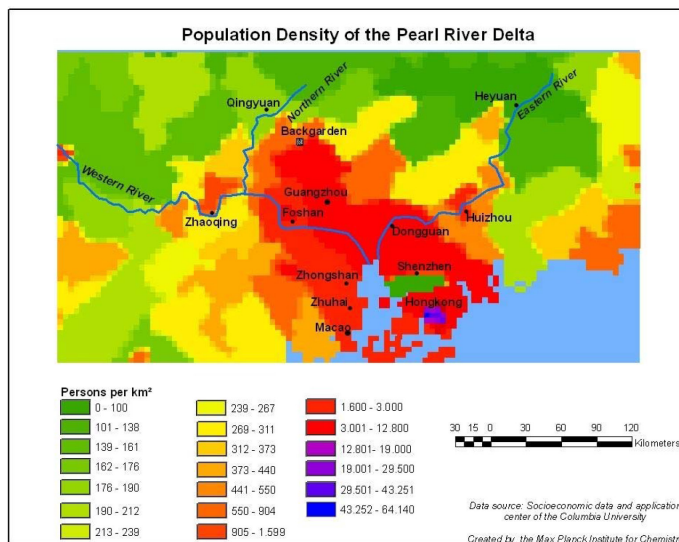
Population Density of the Pearl River Delta

Qingyuan
Northern River
Heyuan
Eastern River
Backgarden
Western River
Guangzhou
Foshan
Zhaoqing
Huizhou
Dongguan
Shenzhen
Zhongshan
Zhuhai
Hongkong
Macao

Persons per km²

0 - 100
101 - 138
139 - 161
162 - 176
176 - 190
190 - 212
213 - 239

239 - 267
269 - 311
312 - 373
373 - 440
441 - 550
550 - 904
905 - 1.599

1.600 - 3.000
3.001 - 12.800
12.801 - 19.000
19.001 - 29.500
29.501 - 43.251
43.252 - 64.140

30 15 0 30 60 90 120 Kilometers

Data source: Socioeconomic data and application center of the Columbia University

Created by the Max Planck Institute for Chemistr